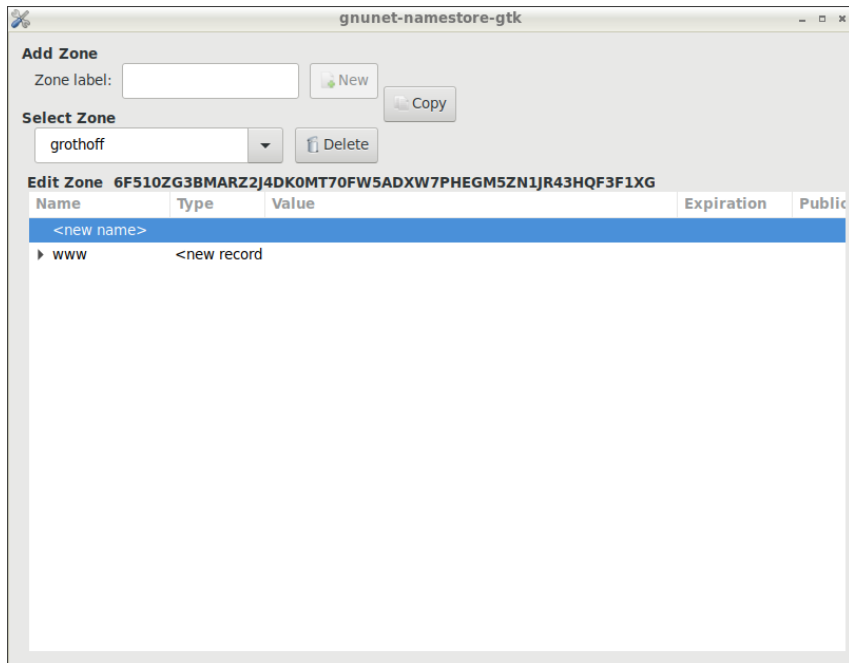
gnunet-namestore-gtk

Add Zone

Zone label:

New

Copy

Select Zone

grothoff

Delete

Edit Zone 6F510ZG3BMARZ2J4DK0MT70FW5ADXW7PHEGM5ZN1JR43HQF3F1XG

| Name | Type | Value | Expiration | Public |
|---|---|---|---|---|
| <new name> | | | | |
| www | <new record | | | |